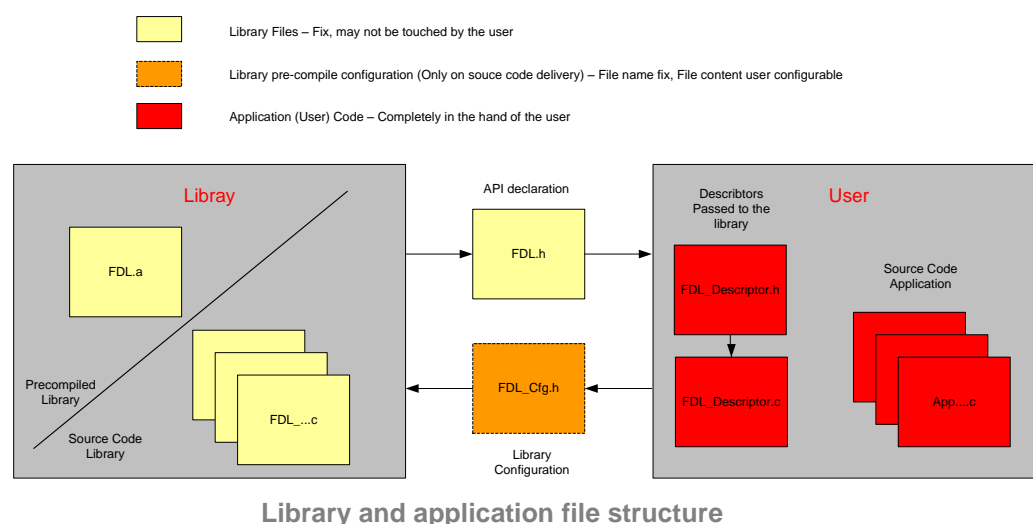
Library Files – Fix, may not be touched by the user

Library pre-compile configuration (Only on souce code delivery) – File name fix, File content user configurable

Application (User) Code – Completely in the hand of the user

Libray

FDL.a

Precompiled Library

Source Code Library

FDL_...c

API declaration

FDL.h

FDL_Cfg.h

Library Configuration

User

Describtors Passed to the library

FDL_Descriptor.h

FDL_Descriptor.c

Source Code Application

App....c

Library and application file structure